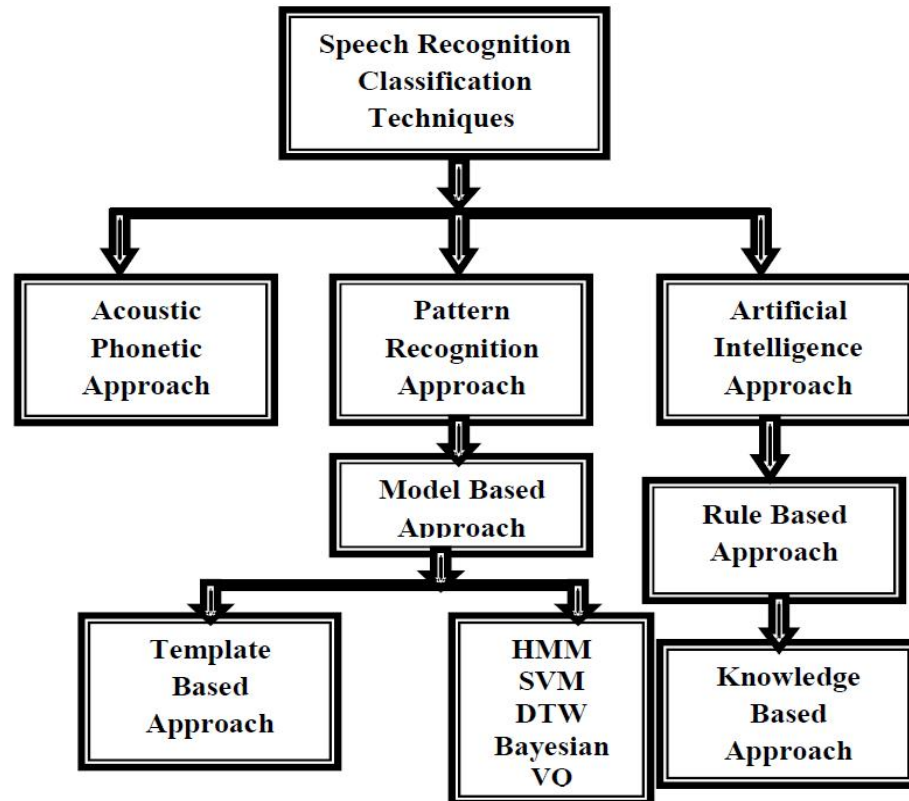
Speech Recognition Classification Techniques

Acoustic Phonetic Approach

Pattern Recognition Approach

Artificial Intelligence Approach

Model Based Approach

Rule Based Approach

Template Based Approach

HMM
SVM
DTW
Bayesian
VQ

Knowledge Based Approach